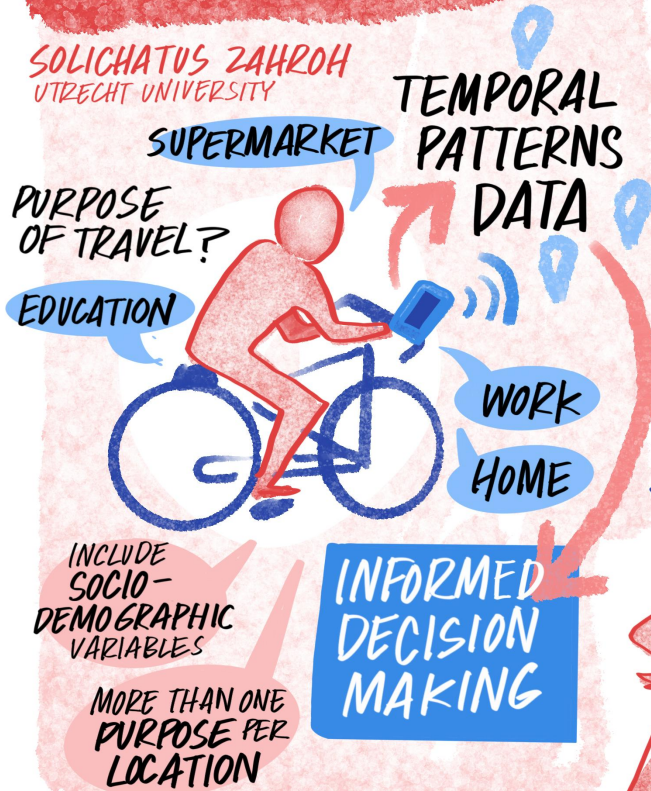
SOLICHATUS ZAHROH
UTRECHT UNIVERSITY

TEMPORAL PATTERNS DATA

SUPERMARKET

PURPOSE OF TRAVEL?

EDUCATION

WORK

HOME

INCLUDE SOCIO-DEMOGRAPHIC VARIABLES

INFORMED DECISION MAKING

MORE THAN ONE PURPOSE PER LOCATION